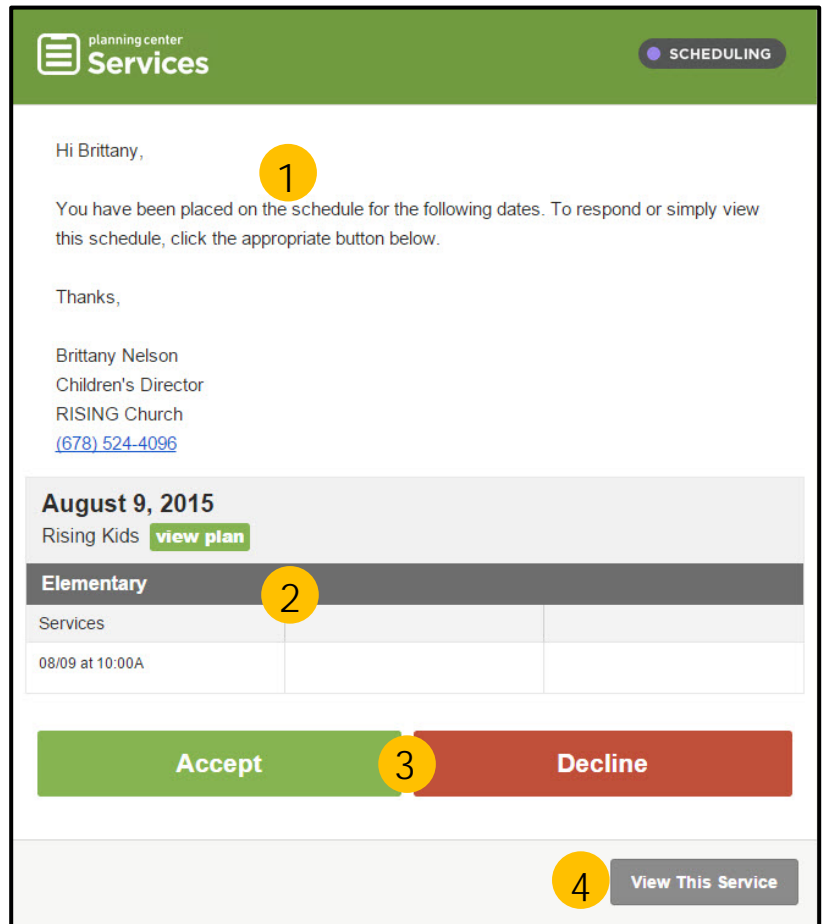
planning center
Services

SCHEDULING

Hi Brittany,

1

You have been placed on the schedule for the following dates. To respond or simply view this schedule, click the appropriate button below.

Thanks,

Brittany Nelson
Children's Director
RISING Church
(678) 524-4096

August 9, 2015
Rising Kids view plan

Elementary

2

| Services | | |
|---|---|---|
| 08/09 at 10:00A | | |

Accept 3 Decline

4 View This Service